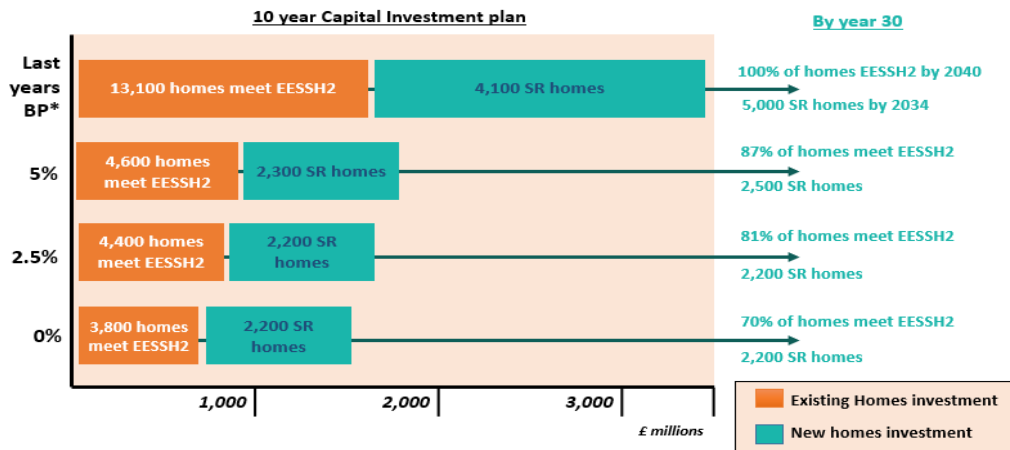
10 year Capital Investment plan

By year 30

Last years BP*

13,100 homes meet EESSH2

4,100 SR homes

100% of homes EESSH2 by 2040

5,000 SR homes by 2034

5%

4,600 homes meet EESSH2

2,300 SR homes

87% of homes meet EESSH2

2,500 SR homes

2.5%

4,400 homes meet EESSH2

2,200 SR homes

81% of homes meet EESSH2

2,200 SR homes

0%

3,800 homes meet EESSH2

2,200 SR homes

70% of homes meet EESSH2

2,200 SR homes

1,000

2,000

3,000

£ millions

Existing Homes investment

New homes investment